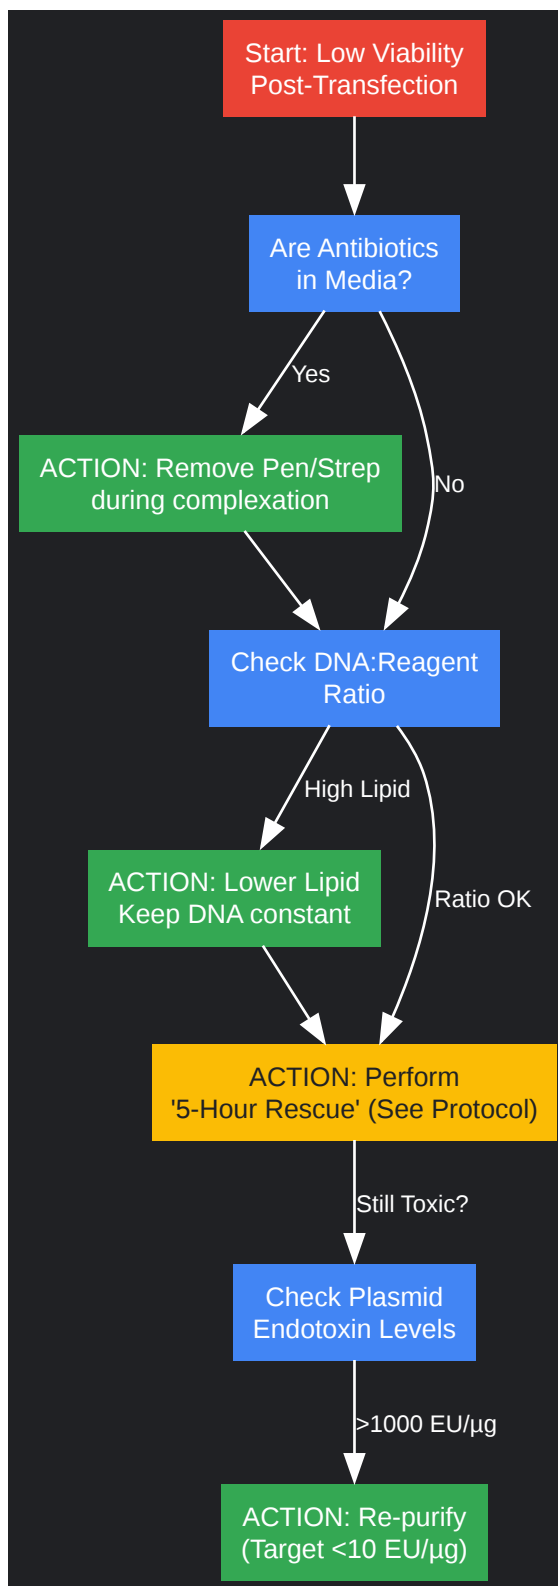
Start: Low Viability Post-Transfection

Are Antibiotics in Media?

Yes

ACTION: Remove Pen/Strep during complexation

No

Check DNA:Reagent Ratio

High Lipid

ACTION: Lower Lipid Keep DNA constant

Ratio OK

ACTION: Perform '5-Hour Rescue' (See Protocol)

Still Toxic?

Check Plasmid Endotoxin Levels

>1000 EU/µg

ACTION: Re-purify (Target <10 EU/µg)